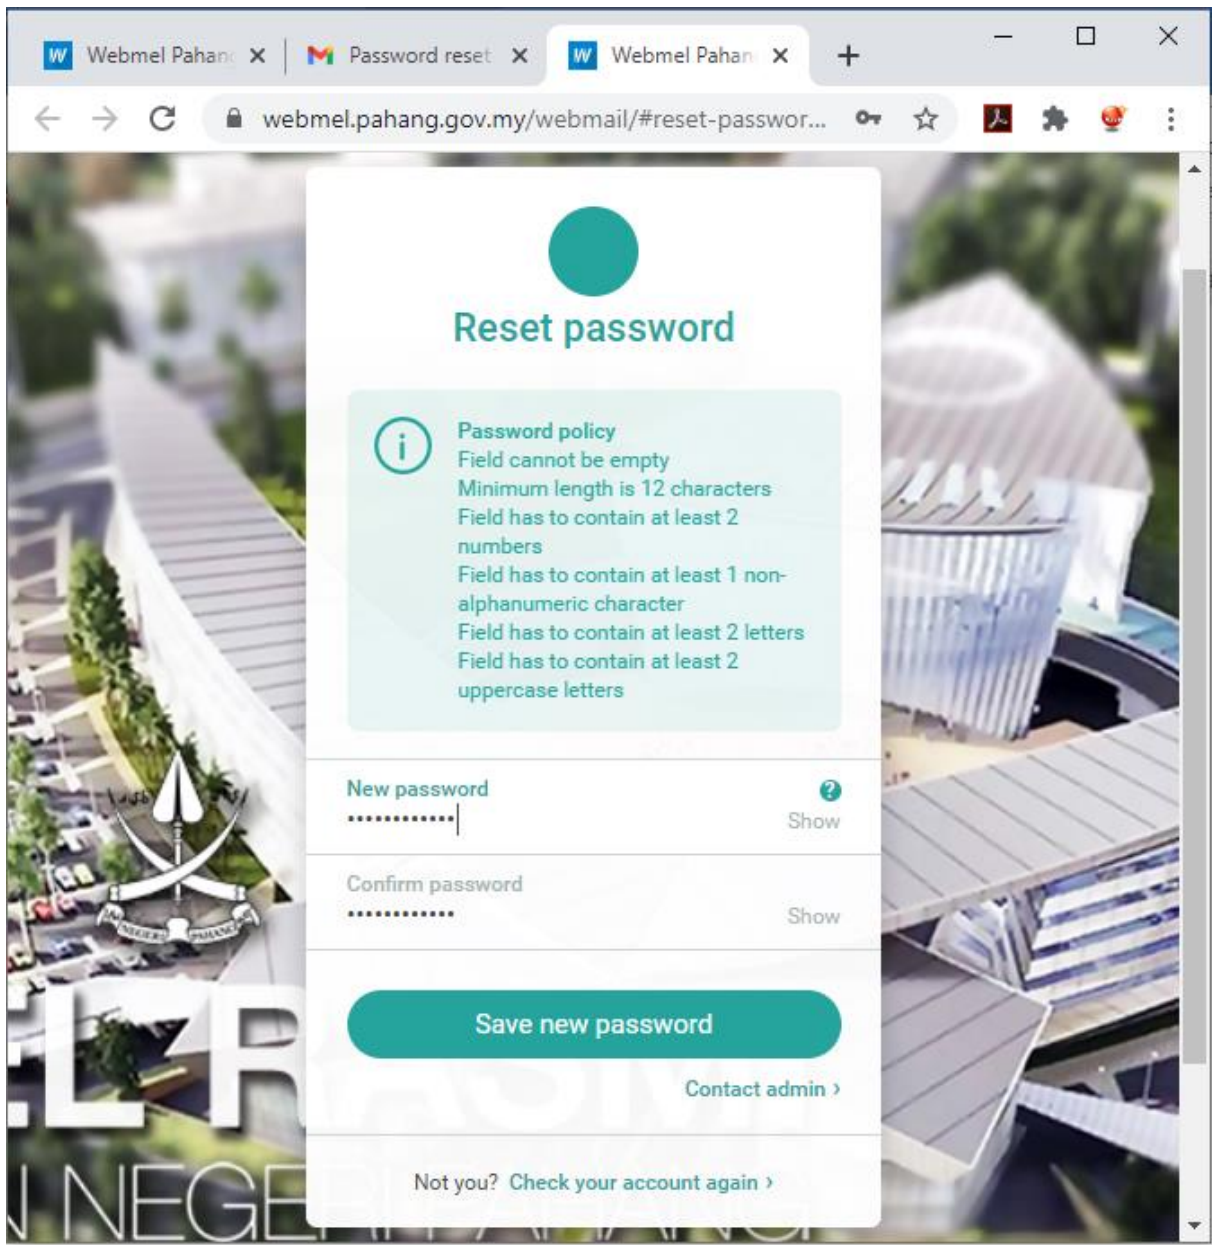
Webmel Pahang ×
Password reset ×
Webmel Pahang ×
+

webmel.pahang.gov.my/webmail/#reset-passwor...

Reset password

Password policy
Field cannot be empty
Minimum length is 12 characters
Field has to contain at least 2 numbers
Field has to contain at least 1 non-alphanumeric character
Field has to contain at least 2 letters
Field has to contain at least 2 uppercase letters

New password
•••••••••••••
Show

Confirm password
•••••••••••••
Show

Save new password

Contact admin ›

Not you? Check your account again ›

NEGERI PAHANG

NEGE